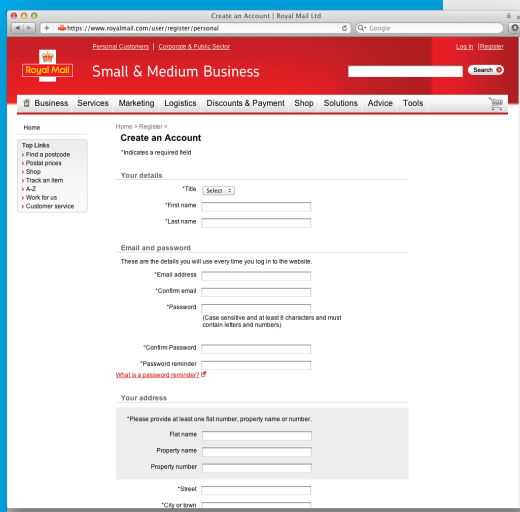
Create an Account | Royal Mail Ltd

https://www.royalmail.com/user/register/personal

Google

Personal Customers | Corporate & Public Sector

Log In | Register

Royal Mail

Small & Medium Business

Search

Business Services Marketing Logistics Discounts & Payment Shop Solutions Advice Tools

Home

Top Links
Find a postcode
Postal prices
Shop
Track an item
A-Z
Work for us
Customer service

Home > Register >

Create an Account

*Indicates a required field

Your details

*Title Select

*First name

*Last name

Email and password

These are the details you will use every time you log in to the website.

*Email address

*Confirm email

*Password

(Case sensitive and at least 8 characters and must contain letters and numbers)

*Confirm Password

*Password reminder

What is a password reminder?

Your address

*Please provide at least one flat number, property name or number.

Flat name

Property name

Property number

*Street

*City or town